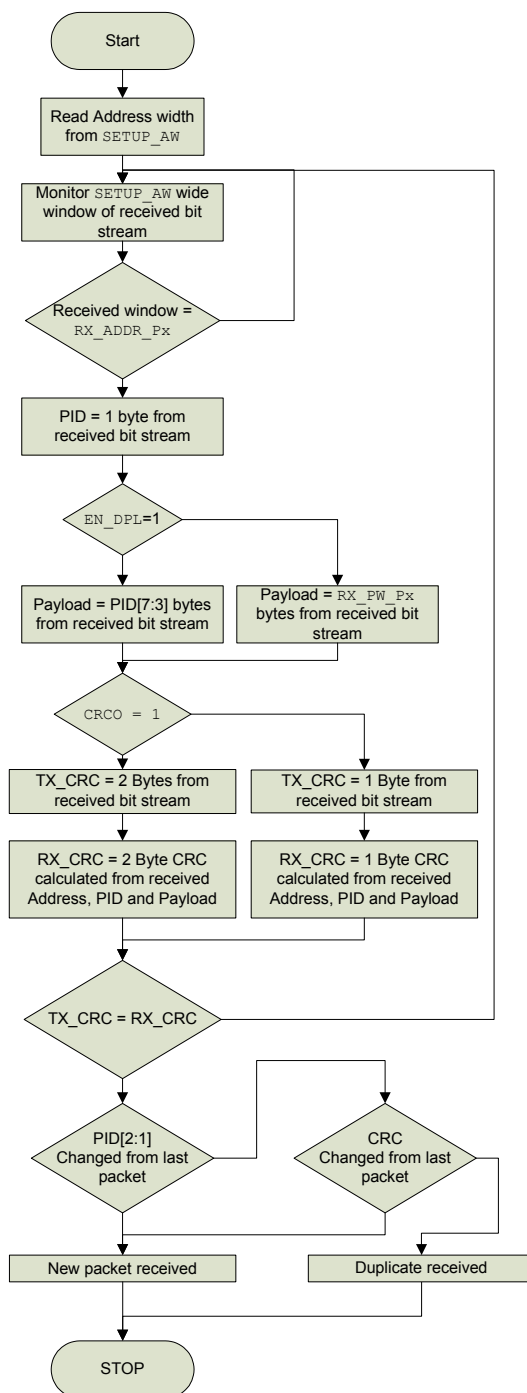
Start

Read Address width from SETUP_AW

Monitor SETUP_AW wide window of received bit stream

Received window = RX_ADDR_Px

PID = 1 byte from received bit stream

EN_DPL=1

Payload = PID[7:3] bytes from received bit stream

Payload = RX_PW_Px bytes from received bit stream

CRCO = 1

TX_CRC = 2 Bytes from received bit stream

TX_CRC = 1 Byte from received bit stream

RX_CRC = 2 Byte CRC calculated from received Address, PID and Payload

RX_CRC = 1 Byte CRC calculated from received Address, PID and Payload

TX_CRC = RX_CRC

PID[2:1] Changed from last packet

CRC Changed from last packet

New packet received

Duplicate received

STOP